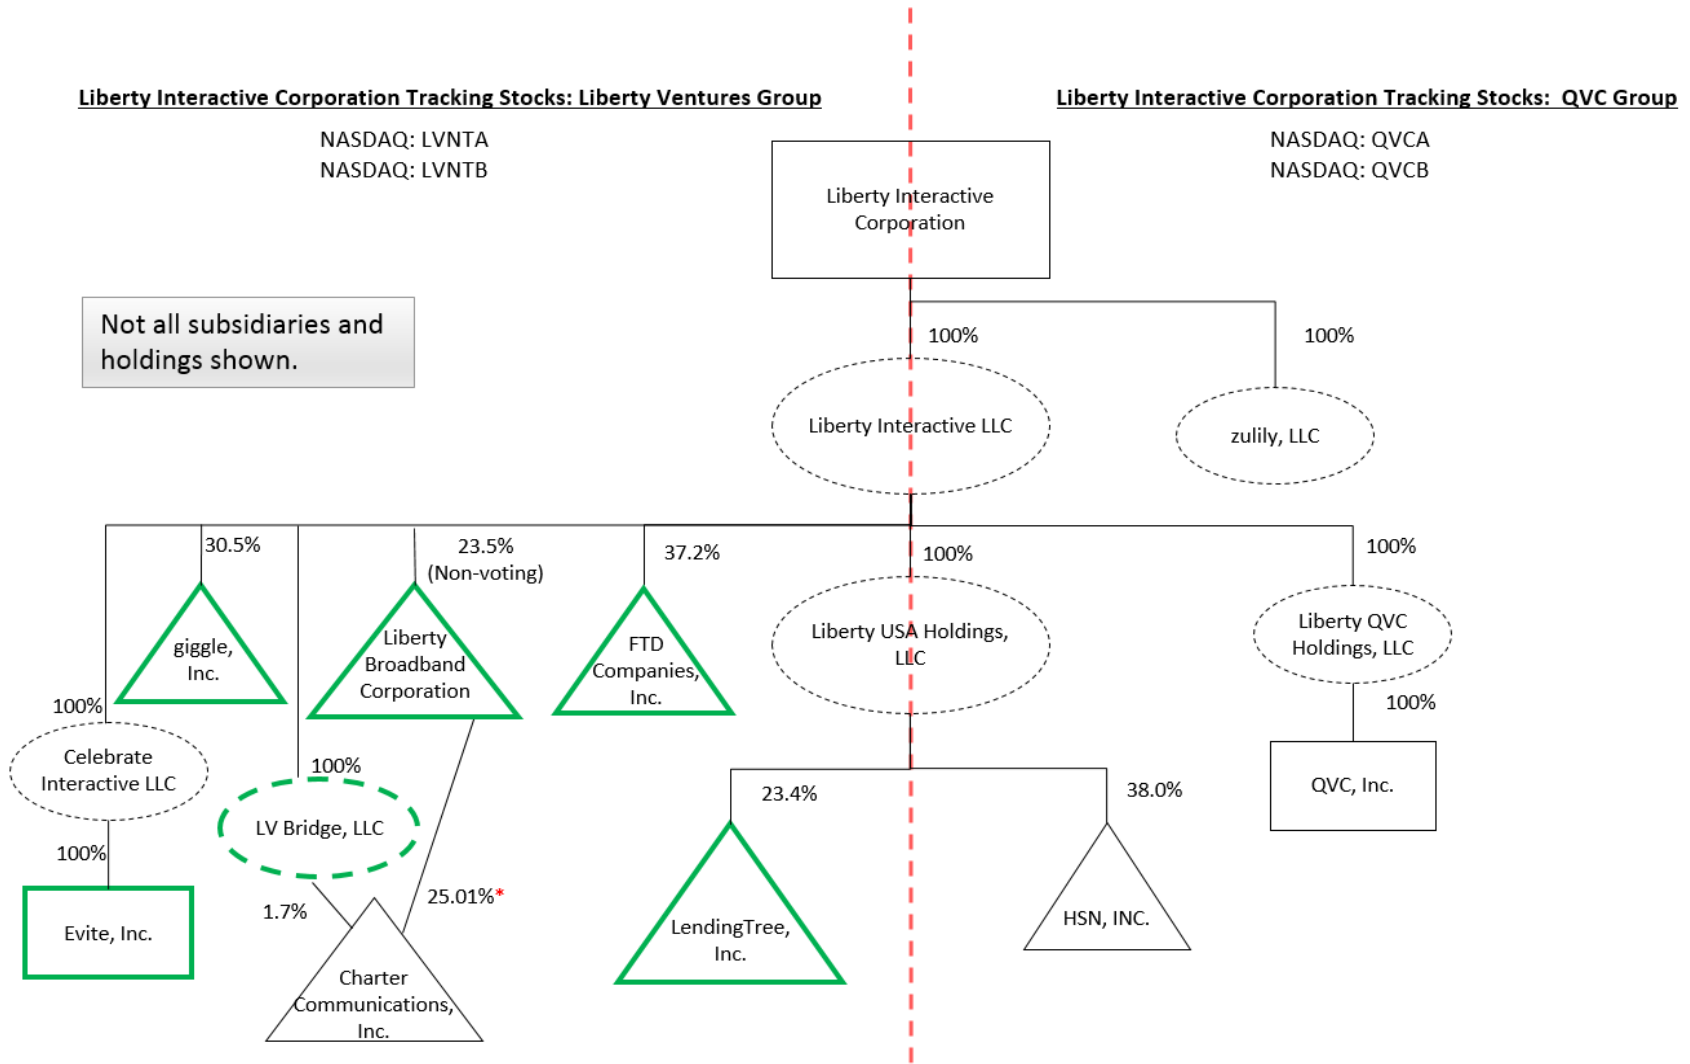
Liberty Interactive Corporation Tracking Stocks: Liberty Ventures Group

NASDAQ: LVNTA
NASDAQ: LVNTB

Liberty Interactive Corporation Tracking Stocks: QVC Group

NASDAQ: QVCA
NASDAQ: QVCB

Liberty Interactive Corporation

Not all subsidiaries and holdings shown.

100%

100%

Liberty Interactive LLC

zulily, LLC

30.5%

23.5% (Non-voting)

37.2%

100%

100%

giggle, Inc.

Liberty Broadband Corporation

FTD Companies, Inc.

Liberty USA Holdings, LLC

Liberty QVC Holdings, LLC

100%

100%

Celebrate Interactive LLC

100%

LV Bridge, LLC

23.4%

38.0%

QVC, Inc.

100%

Evite, Inc.

1.7%

25.01%*

LendingTree, Inc.

HSN, INC.

Charter Communications, Inc.